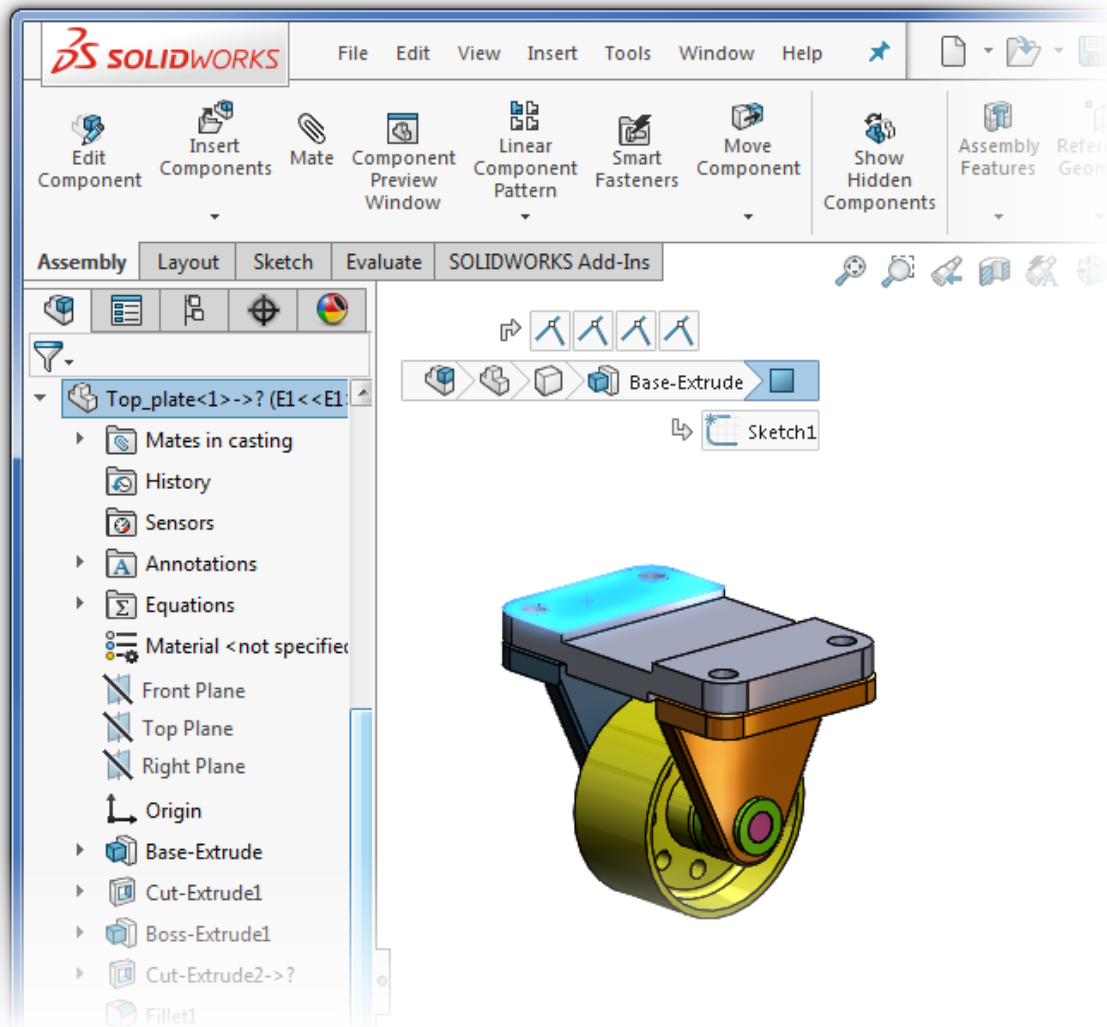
SOLIDWORKS

File Edit View Insert Tools Window Help

Edit Component

Insert Components

Mate

Component Preview Window

Linear Component Pattern

Smart Fasteners

Move Component

Show Hidden Components

Assembly Features

Refer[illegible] Geom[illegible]

Assembly Layout Sketch Evaluate SOLIDWORKS Add-Ins

Base-Extrude

Sketch1

Top_plate<1>->? (E1<<E1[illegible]

Mates in casting

History

Sensors

Annotations

Equations

Material <not specifie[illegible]

Front Plane

Top Plane

Right Plane

Origin

Base-Extrude

Cut-Extrude1

Boss-Extrude1

Cut-Extrude2->?

Fillet1